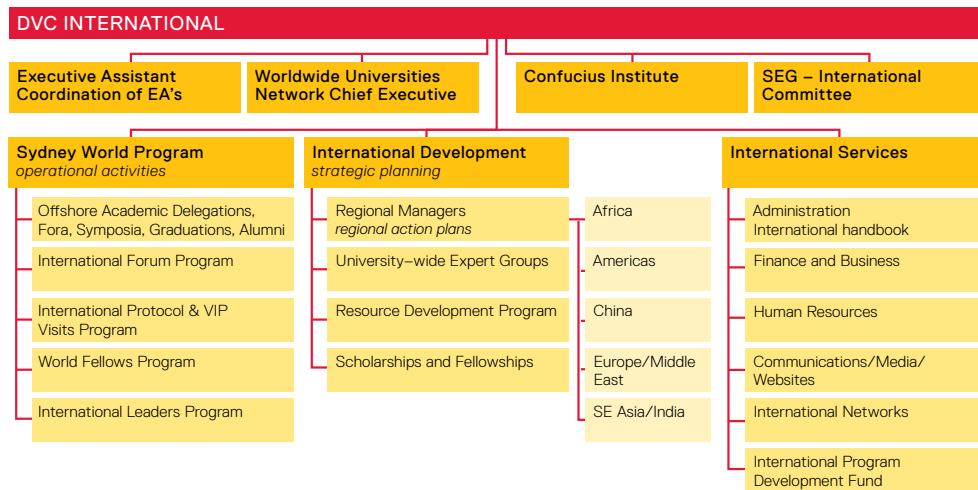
DVC INTERNATIONAL

Executive Assistant Coordination of EA's

Worldwide Universities Network Chief Executive

Confucius Institute

SEG – International Committee

Sydney World Program
*operational activities*

Offshore Academic Delegations, Fora, Symposia, Graduations, Alumni

International Forum Program

International Protocol & VIP Visits Program

World Fellows Program

International Leaders Program

International Development
*strategic planning*

Regional Managers
*regional action plans*

University–wide Expert Groups

Resource Development Program

Scholarships and Fellowships

Africa

Americas

China

Europe/Middle East

SE Asia/India

International Services

Administration
International handbook

Finance and Business

Human Resources

Communications/Media/ Websites

International Networks

International Program Development Fund